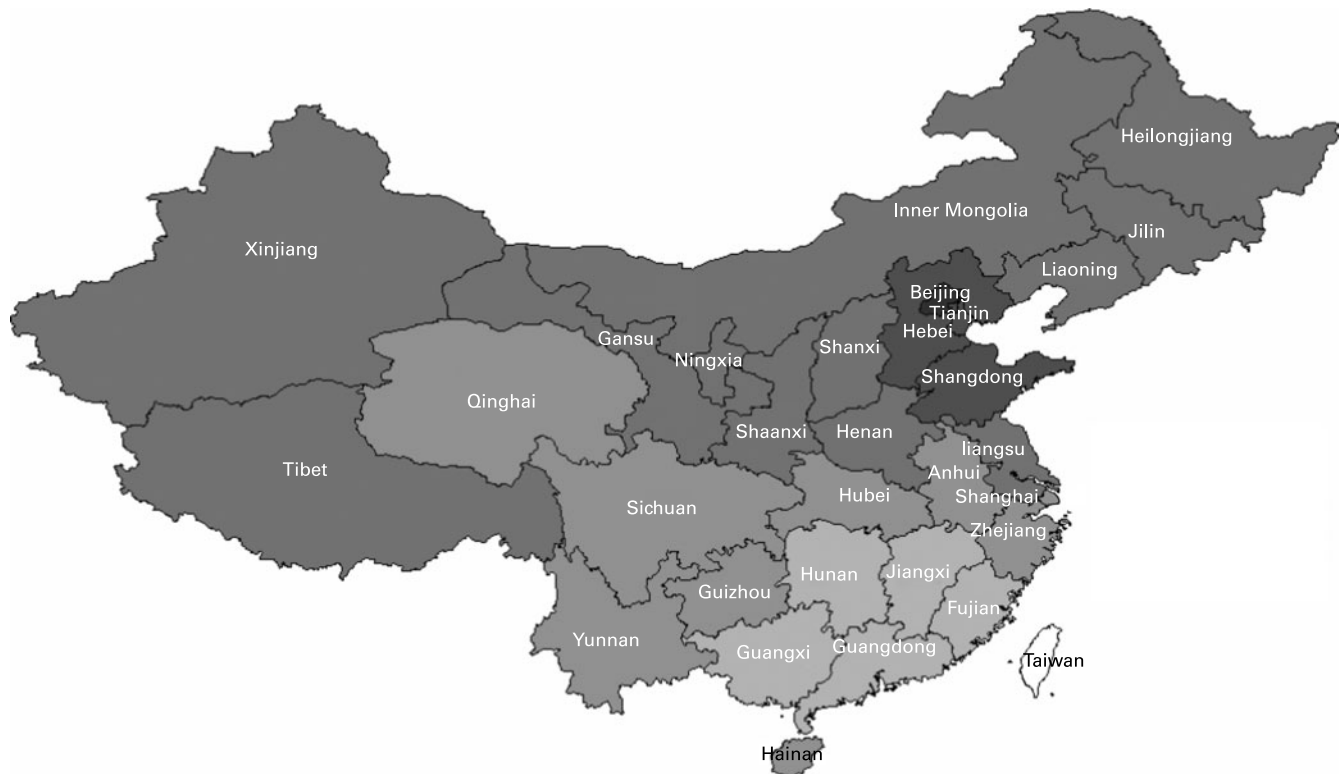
Heilongjiang
Inner Mongolia
Jilin
Xinjiang
Liaoning
Beijing
Tianjin
Hebei
Gansu
Ningxia
Shanxi
Shangdong
Qinghai
Shaanxi
Henan
liangsu
Tibet
Anhui
Hubei
Shanghai
Sichuan
Zhejiang
Hunan
Jiangxi
Guizhou
Fujian
Yunnan
Guangxi
Guangdong
Taiwan
Hainan